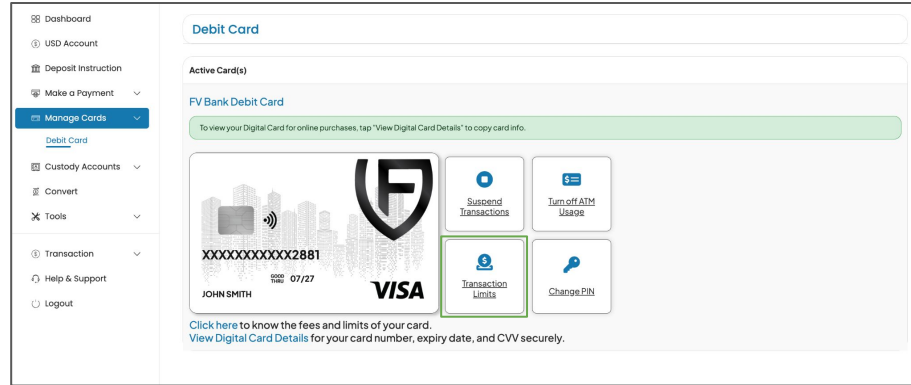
Dashboard
USD Account
Deposit Instruction
Make a Payment
Manage Cards
Debit Card
Custody Accounts
Convert
Tools
Transaction
Help & Support
Logout

Debit Card

Active Card(s)

FV Bank Debit Card

To view your Digital Card for online purchases, tap "View Digital Card Details" to copy card info.

XXXXXXXXXXXX2881
GOOD THRU 07/27
JOHN SMITH
VISA

Suspend Transactions

Turn off ATM Usage

Transaction Limits

Change PIN

Click here to know the fees and limits of your card.
View Digital Card Details for your card number, expiry date, and CVV securely.